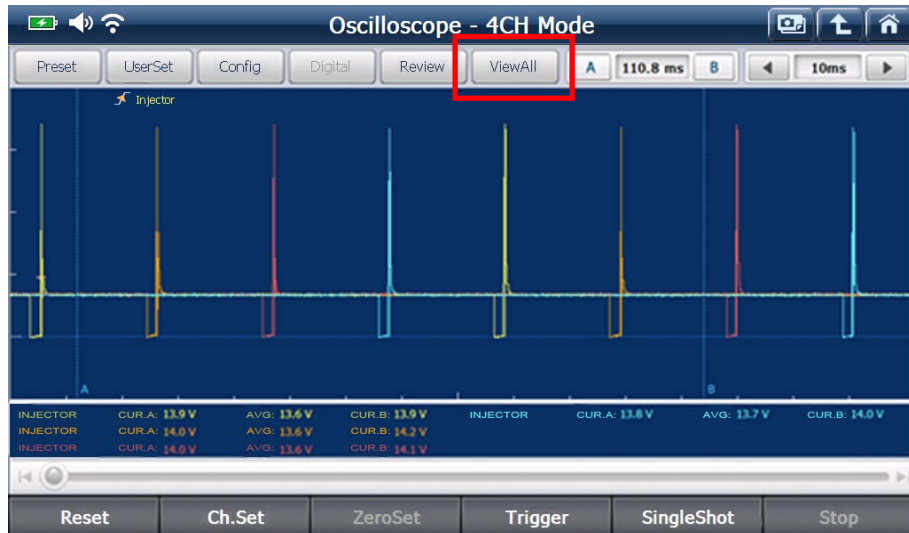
Oscilloscope - 4CH Mode

Preset UserSet Config Digital Review ViewAll A 110.8 ms B 10ms

Injector

A

B

INJECTOR CUR.A: 13.9 V AVG: 13.6 V CUR.B: 13.9 V INJECTOR CUR.A: 13.8 V AVG: 13.7 V CUR.B: 14.0 V
INJECTOR CUR.A: 14.0 V AVG: 13.6 V CUR.B: 14.2 V
INJECTOR CUR.A: 14.0 V AVG: 13.6 V CUR.B: 14.1 V

Reset Ch.Set ZeroSet Trigger SingleShot Stop